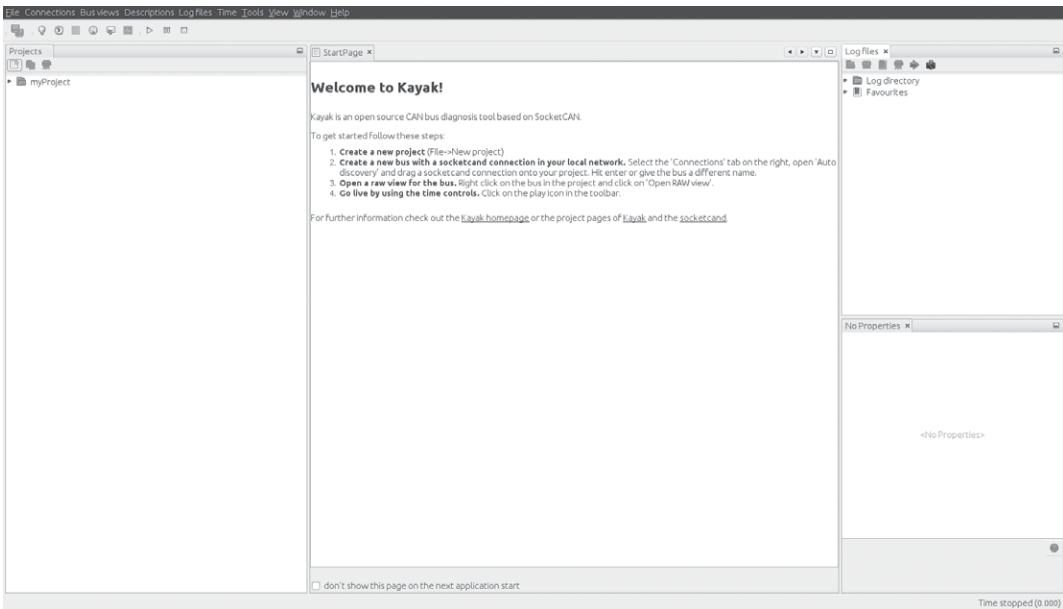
File Connections Bus views Descriptions Log files Time Tools View Window Help

Projects

myProject

StartPage ×

Welcome to Kayak!

Kayak is an open source CAN bus diagnosis tool based on SocketCAN.

To get started follow these steps:

1. **Create a new project** (File->New project)
2. **Create a new bus with a socketcand connection in your local network.** Select the 'Connections' tab on the right, open 'Auto discovery' and drag a socketcand connection onto your project. Hit enter or give the bus a different name.
3. **Open a raw view for the bus.** Right click on the bus in the project and click on 'Open RAW view'.
4. **Go live by using the time controls.** Click on the play icon in the toolbar.

For further information check out the Kayak homepage or the project pages of Kayak and the socketcand.

don't show this page on the next application start

Log files ×

Log directory

Favourites

No Properties ×

<No Properties>

Time stopped (0.000)